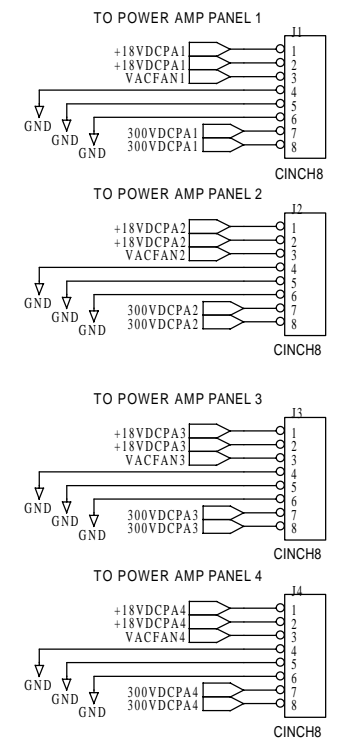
TO POWER AMP PANEL 1

J1

+18VDCPA1
+18VDCPA1
VACFAN1

1
2
3
4
5
6
7
8

GND
GND
GND

300VDCPA1
300VDCPA1

CINCH8

TO POWER AMP PANEL 2

J2

+18VDCPA2
+18VDCPA2
VACFAN2

1
2
3
4
5
6
7
8

GND
GND
GND

300VDCPA2
300VDCPA2

CINCH8

TO POWER AMP PANEL 3

J3

+18VDCPA3
+18VDCPA3
VACFAN3

1
2
3
4
5
6
7
8

GND
GND
GND

300VDCPA3
300VDCPA3

CINCH8

TO POWER AMP PANEL 4

J4

+18VDCPA4
+18VDCPA4
VACFAN4

1
2
3
4
5
6
7
8

GND
GND
GND

300VDCPA4
300VDCPA4

CINCH8